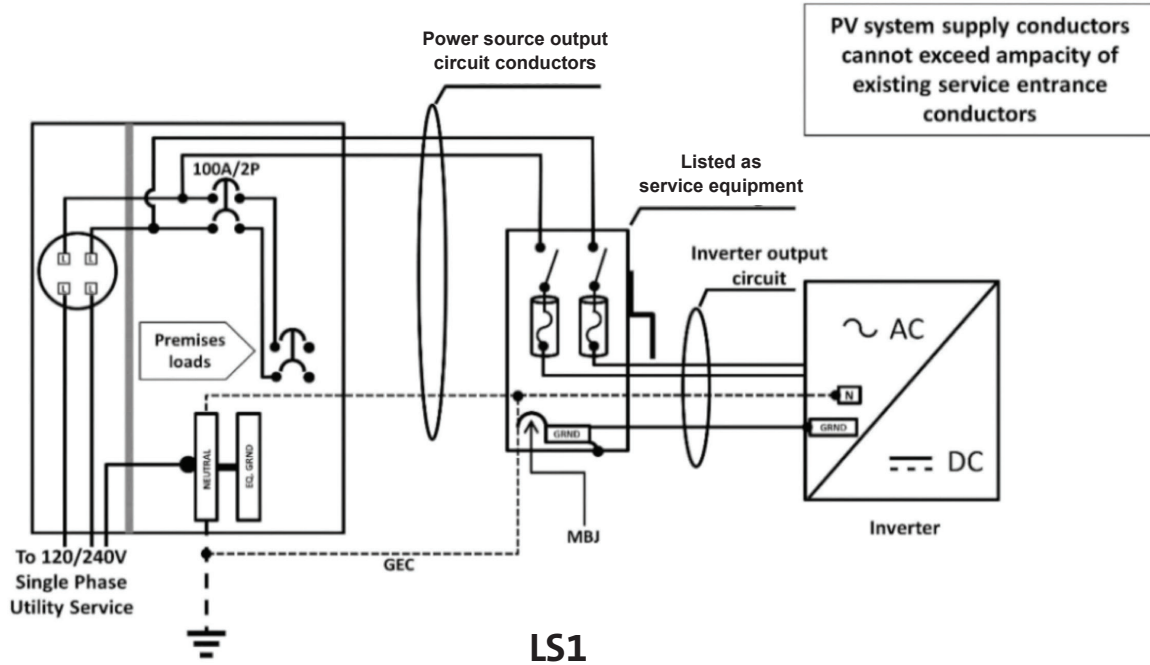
PV system supply conductors cannot exceed ampacity of existing service entrance conductors

Power source output circuit conductors

100A/2P

Listed as service equipment

Inverter output circuit

Premises loads

NEUTRAL

EQ. GRND

N

GRND

GRND

$\sim$ AC

DC

MBJ

Inverter

GEC

To 120/240V Single Phase Utility Service

LS1